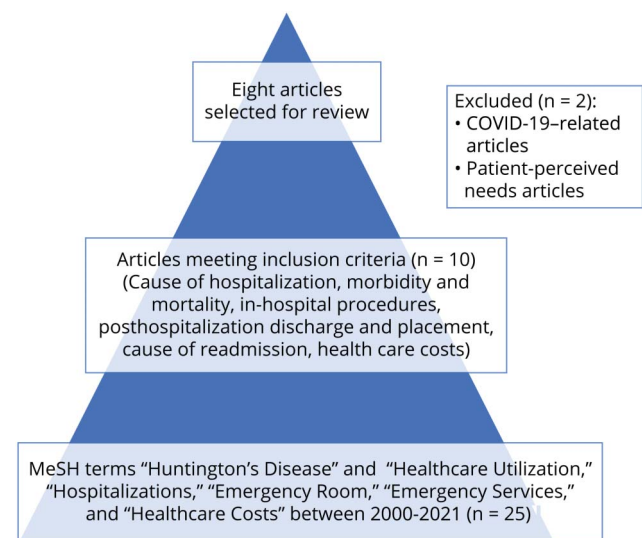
Eight articles selected for review

Excluded (n = 2):
• COVID-19–related articles
• Patient-perceived needs articles

Articles meeting inclusion criteria (n = 10) (Cause of hospitalization, morbidity and mortality, in-hospital procedures, posthospitalization discharge and placement, cause of readmission, health care costs)

MeSH terms “Huntington’s Disease” and “Healthcare Utilization,” “Hospitalizations,” “Emergency Room,” “Emergency Services,” and “Healthcare Costs” between 2000-2021 (n = 25)